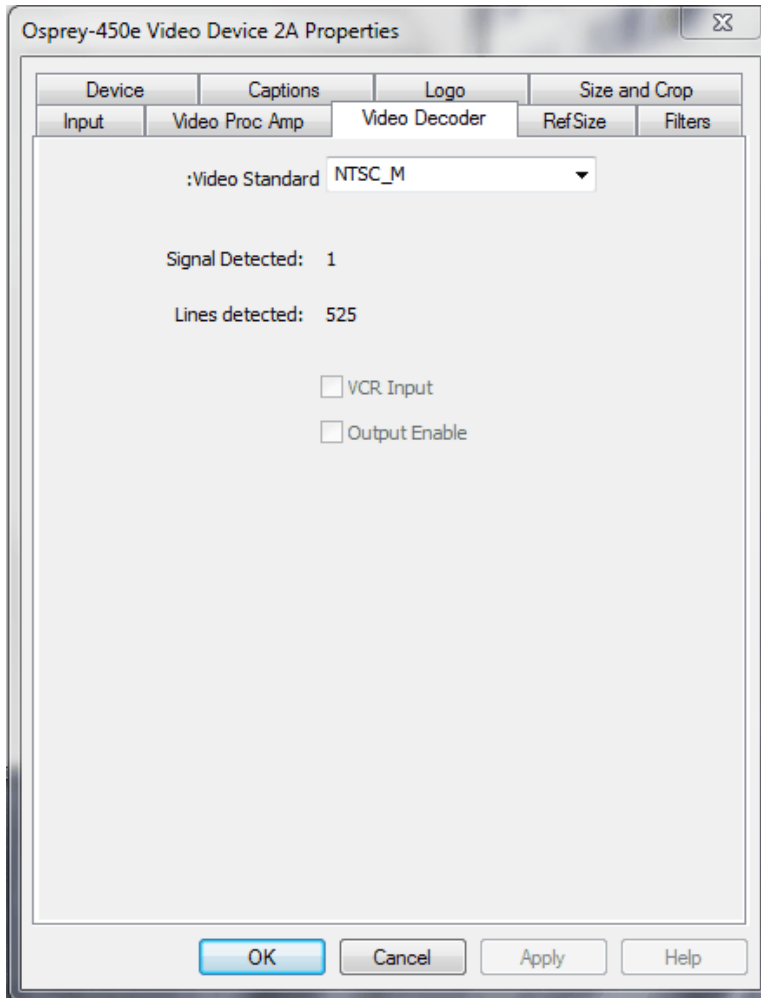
Osprey-450e Video Device 2A Properties

Device
Captions
Logo
Size and Crop
Input
Video Proc Amp
Video Decoder
RefSize
Filters

:Video Standard NTSC_M

Signal Detected: 1

Lines detected: 525

VCR Input

Output Enable

OK
Cancel
Apply
Help